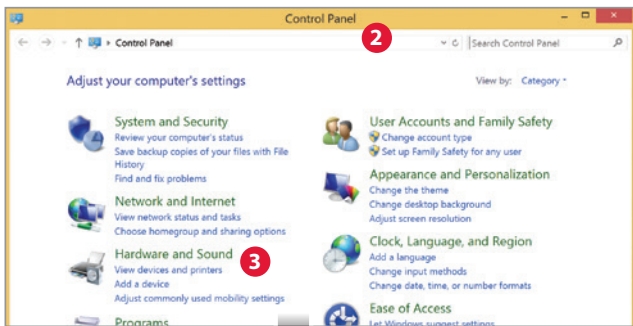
Control Panel

2

Control Panel

Search Control Panel

Adjust your computer's settings

View by: Category

System and Security
Review your computer's status
Save backup copies of your files with File History
Find and fix problems

Network and Internet
View network status and tasks
Choose homegroup and sharing options

Hardware and Sound
View devices and printers
Add a device
Adjust commonly used mobility settings

3

Programs

User Accounts and Family Safety
Change account type
Set up Family Safety for any user

Appearance and Personalization
Change the theme
Change desktop background
Adjust screen resolution

Clock, Language, and Region
Add a language
Change input methods
Change date, time, or number formats

Ease of Access
Let Windows suggest settings